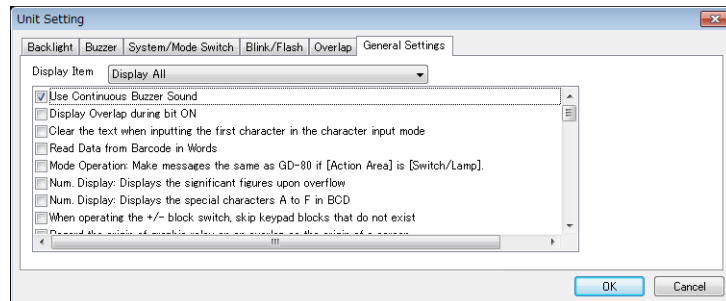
Unit Setting

Backlight | Buzzer | System/Mode Switch | Blink/Flash | Overlap | General Settings

Display Item Display All

Use Continuous Buzzer Sound
Display Overlap during bit ON
Clear the text when inputting the first character in the character input mode
Read Data from Barcode in Words
Mode Operation: Make messages the same as GD-80 if [Action Area] is [Switch/Lamp].
Num. Display: Displays the significant figures upon overflow
Num. Display: Displays the special characters A to F in BCD
When operating the +/- block switch, skip keypad blocks that do not exist
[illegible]

OK Cancel